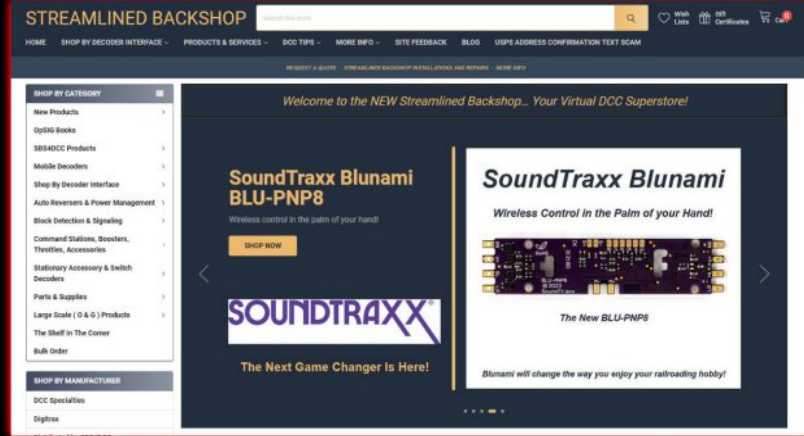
STREAMLINED BACKSHOP

Search the store

Wish Lists

Gift Certificates

Cart 0

HOME SHOP BY DECODER INTERFACE PRODUCTS & SERVICES DCC TIPS MORE INFO SITE FEEDBACK BLOG USPS ADDRESS CONFIRMATION TEXT SCAM

REQUEST A QUOTE · STREAMLINED BACKSHOP INSTALLATIONS AND REPAIRS · MORE INFO

SHOP BY CATEGORY

New Products

OpSIG Books

SBS4DCC Products

Mobile Decoders

Shop By Decoder Interface

Auto Reversers & Power Management

Block Detection & Signaling

Command Stations, Boosters, Throttles, Accessories

Stationary Accessory & Switch Decoders

Parts & Supplies

Large Scale ( O & G ) Products

The Shelf In The Corner

Bulk Order

SHOP BY MANUFACTURER

DCC Specialties

Digitrax

Welcome to the NEW Streamlined Backshop... Your Virtual DCC Superstore!

SoundTraxx Blunami BLU-PNP8

Wireless control in the palm of your hand!

SHOP NOW

SOUNDTRAXX

The Next Game Changer Is Here!

SoundTraxx Blunami

Wireless Control in the Palm of your Hand!

The New BLU-PNP8

Blunami will change the way you enjoy your railroading hobby!